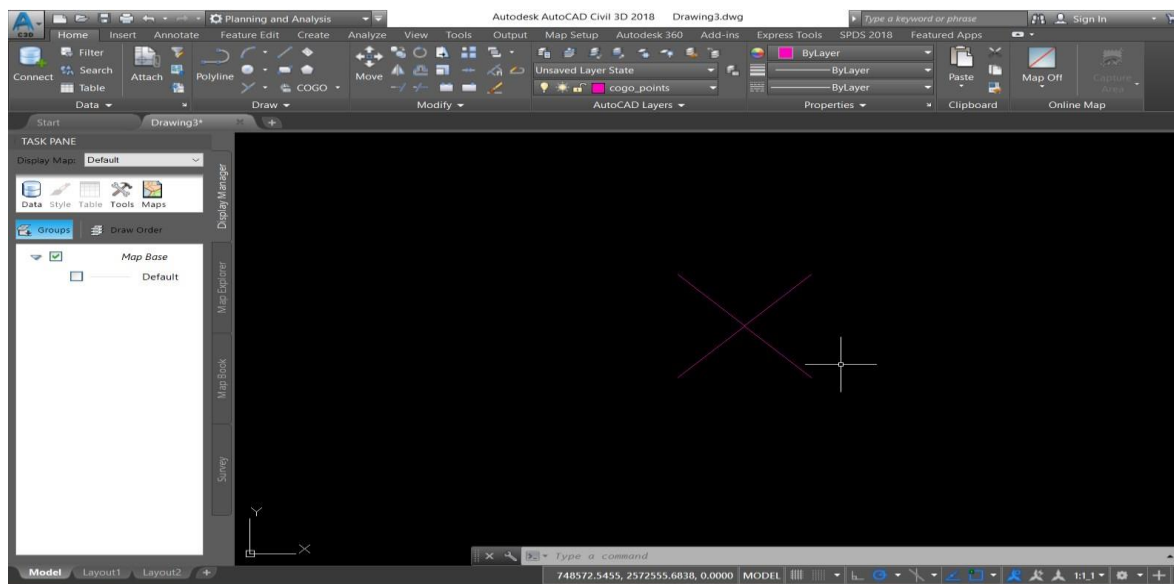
Planning and Analysis

Autodesk AutoCAD Civil 3D 2018 Drawing3.dwg

Type a keyword or phrase

Sign In

C3D

Home Insert Annotate Feature Edit Create Analyze View Tools Output Map Setup Autodesk 360 Add-ins Express Tools SPDS 2018 Featured Apps

Connect Filter Search Table Attach Data

Polyline COGO Draw

Move Modify

Unsaved Layer State cogo_points AutoCAD Layers

ByLayer ByLayer ByLayer Properties

Paste Clipboard

Map Off Capture Area Online Map

Start Drawing3*

TASK PANE

Display Map: Default

Data Style Table Tools Maps

Groups Draw Order

Map Base

Default

Display Manager

Map Explorer

Map Book

Survey

Y

X

Type a command

Model Layout1 Layout2

748572.5455, 2572555.6838, 0.0000 MODEL 1:1